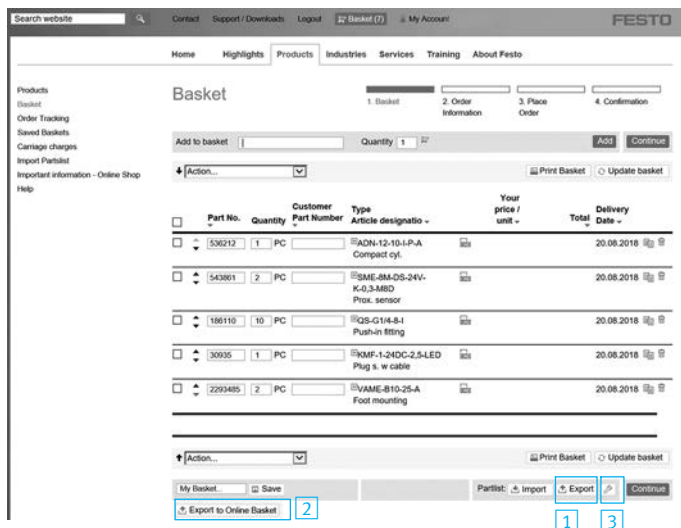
Search website

Contact Support / Downloads Logout Basket (7) My Account

FESTO

Home Highlights Products Industries Services Training About Festo

Products
Basket
Order Tracking
Saved Baskets
Carriage charges
Import Partslist
Important information - Online Shop
Help

Basket

1. Basket
2. Order Information
3. Place Order
4. Confirmation

Add to basket
Quantity 1
Add
Continue

Action...
Print Basket
Update basket

| | Part No. | Quantity | Customer Part Number | Type Article designatio | | Your price / unit | Total | Delivery Date |
|---|---|---|---|---|---|---|---|---|
| | 536212 | 1 PC | | ADN-12-10-I-P-A Compact cyl. | | | | 20.08.2018 |
| | 543861 | 2 PC | | SME-8M-DS-24V-K-0,3-M8D Prox. sensor | | | | 20.08.2018 |
| | 186110 | 10 PC | | QS-G1/4-8-I Push-in fitting | | | | 20.08.2018 |
| | 30935 | 1 PC | | KMF-1-24DC-2,5-LED Plug s. w cable | | | | 20.08.2018 |
| | 2293485 | 2 PC | | VAME-B10-25-A Foot mounting | | | | 20.08.2018 |

Action...
Print Basket
Update basket

My Basket
Save
Partlist: Import
Export
Continue

Export to Online Basket
2
1
3